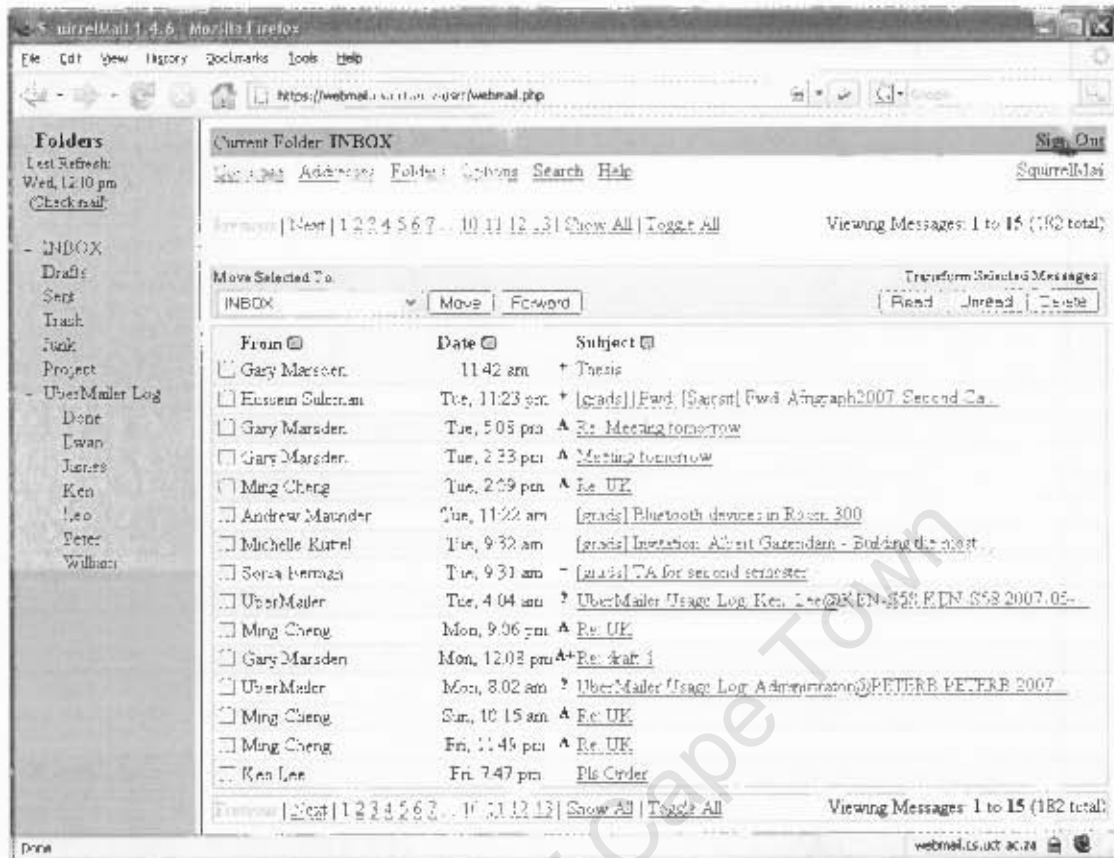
S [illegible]irrelMail 1.4.6 - Mozilla Firefox

File Edit View History Bookmarks Tools Help

https://webmail.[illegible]/webmail.php

Folders
Last Refresh: Wed, 12:10 pm
(Check mail)

- INBOX
Drafts
Sent
Trash
Junk
Project
- UberMailer Log
Done
Ewan
James
Ken
Leo
Peter
William

Current Folder: INBOX
Sign Out

Messages Addresses Folders Options Search Help
SquirrelMail

Previous | Next | 1 2 3 4 5 6 7 ... 10 11 12 13 | Show All | Toggle All
Viewing Messages: 1 to 15 (182 total)

Move Selected To:
INBOX
Move
Forward

Transform Selected Messages:
Read
Unread
Delete

| From | Date | Subject |
|---|---|---|
| Gary Marsden | 11:42 am | + Thesis |
| Hussein Suleman | Tue, 11:23 pm | + [grads] [Fwd: [Sacsit] Fwd: Afrigraph2007 Second Ca... |
| Gary Marsden | Tue, 5:05 pm | A Re: Meeting tomorrow |
| Gary Marsden | Tue, 2:33 pm | A Meeting tomorrow |
| Ming Cheng | Tue, 2:09 pm | A Re: UK |
| Andrew Maunder | Tue, 11:22 am | [grads] Bluetooth devices in Room 300 |
| Michelle Kuttel | Tue, 9:32 am | [grads] Invitation: Albert Gazendam - Building the most... |
| Sonia Berman | Tue, 9:31 am | - [grads] TA for second semester |
| UberMailer | Tue, 4:04 am | ? UberMailer Usage Log: Ken_Lee@KEN-S58 KEN-S58 2007-05- |
| Ming Cheng | Mon, 9:06 pm | A Re: UK |
| Gary Marsden | Mon, 12:03 pm | A+ Re: draft 1 |
| UberMailer | Mon, 8:02 am | ? UberMailer Usage Log: Administrator@PETERB PETERB 2007... |
| Ming Cheng | Sun, 10:15 am | A Re: UK |
| Ming Cheng | Fri, 11:49 pm | A Re: UK |
| Ken Lee | Fri, 7:47 pm | Pls Order |

Previous | Next | 1 2 3 4 5 6 7 ... 10 11 12 13 | Show All | Toggle All
Viewing Messages: 1 to 15 (182 total)

Done
webmail.cs.uct.ac.za

Cape Town